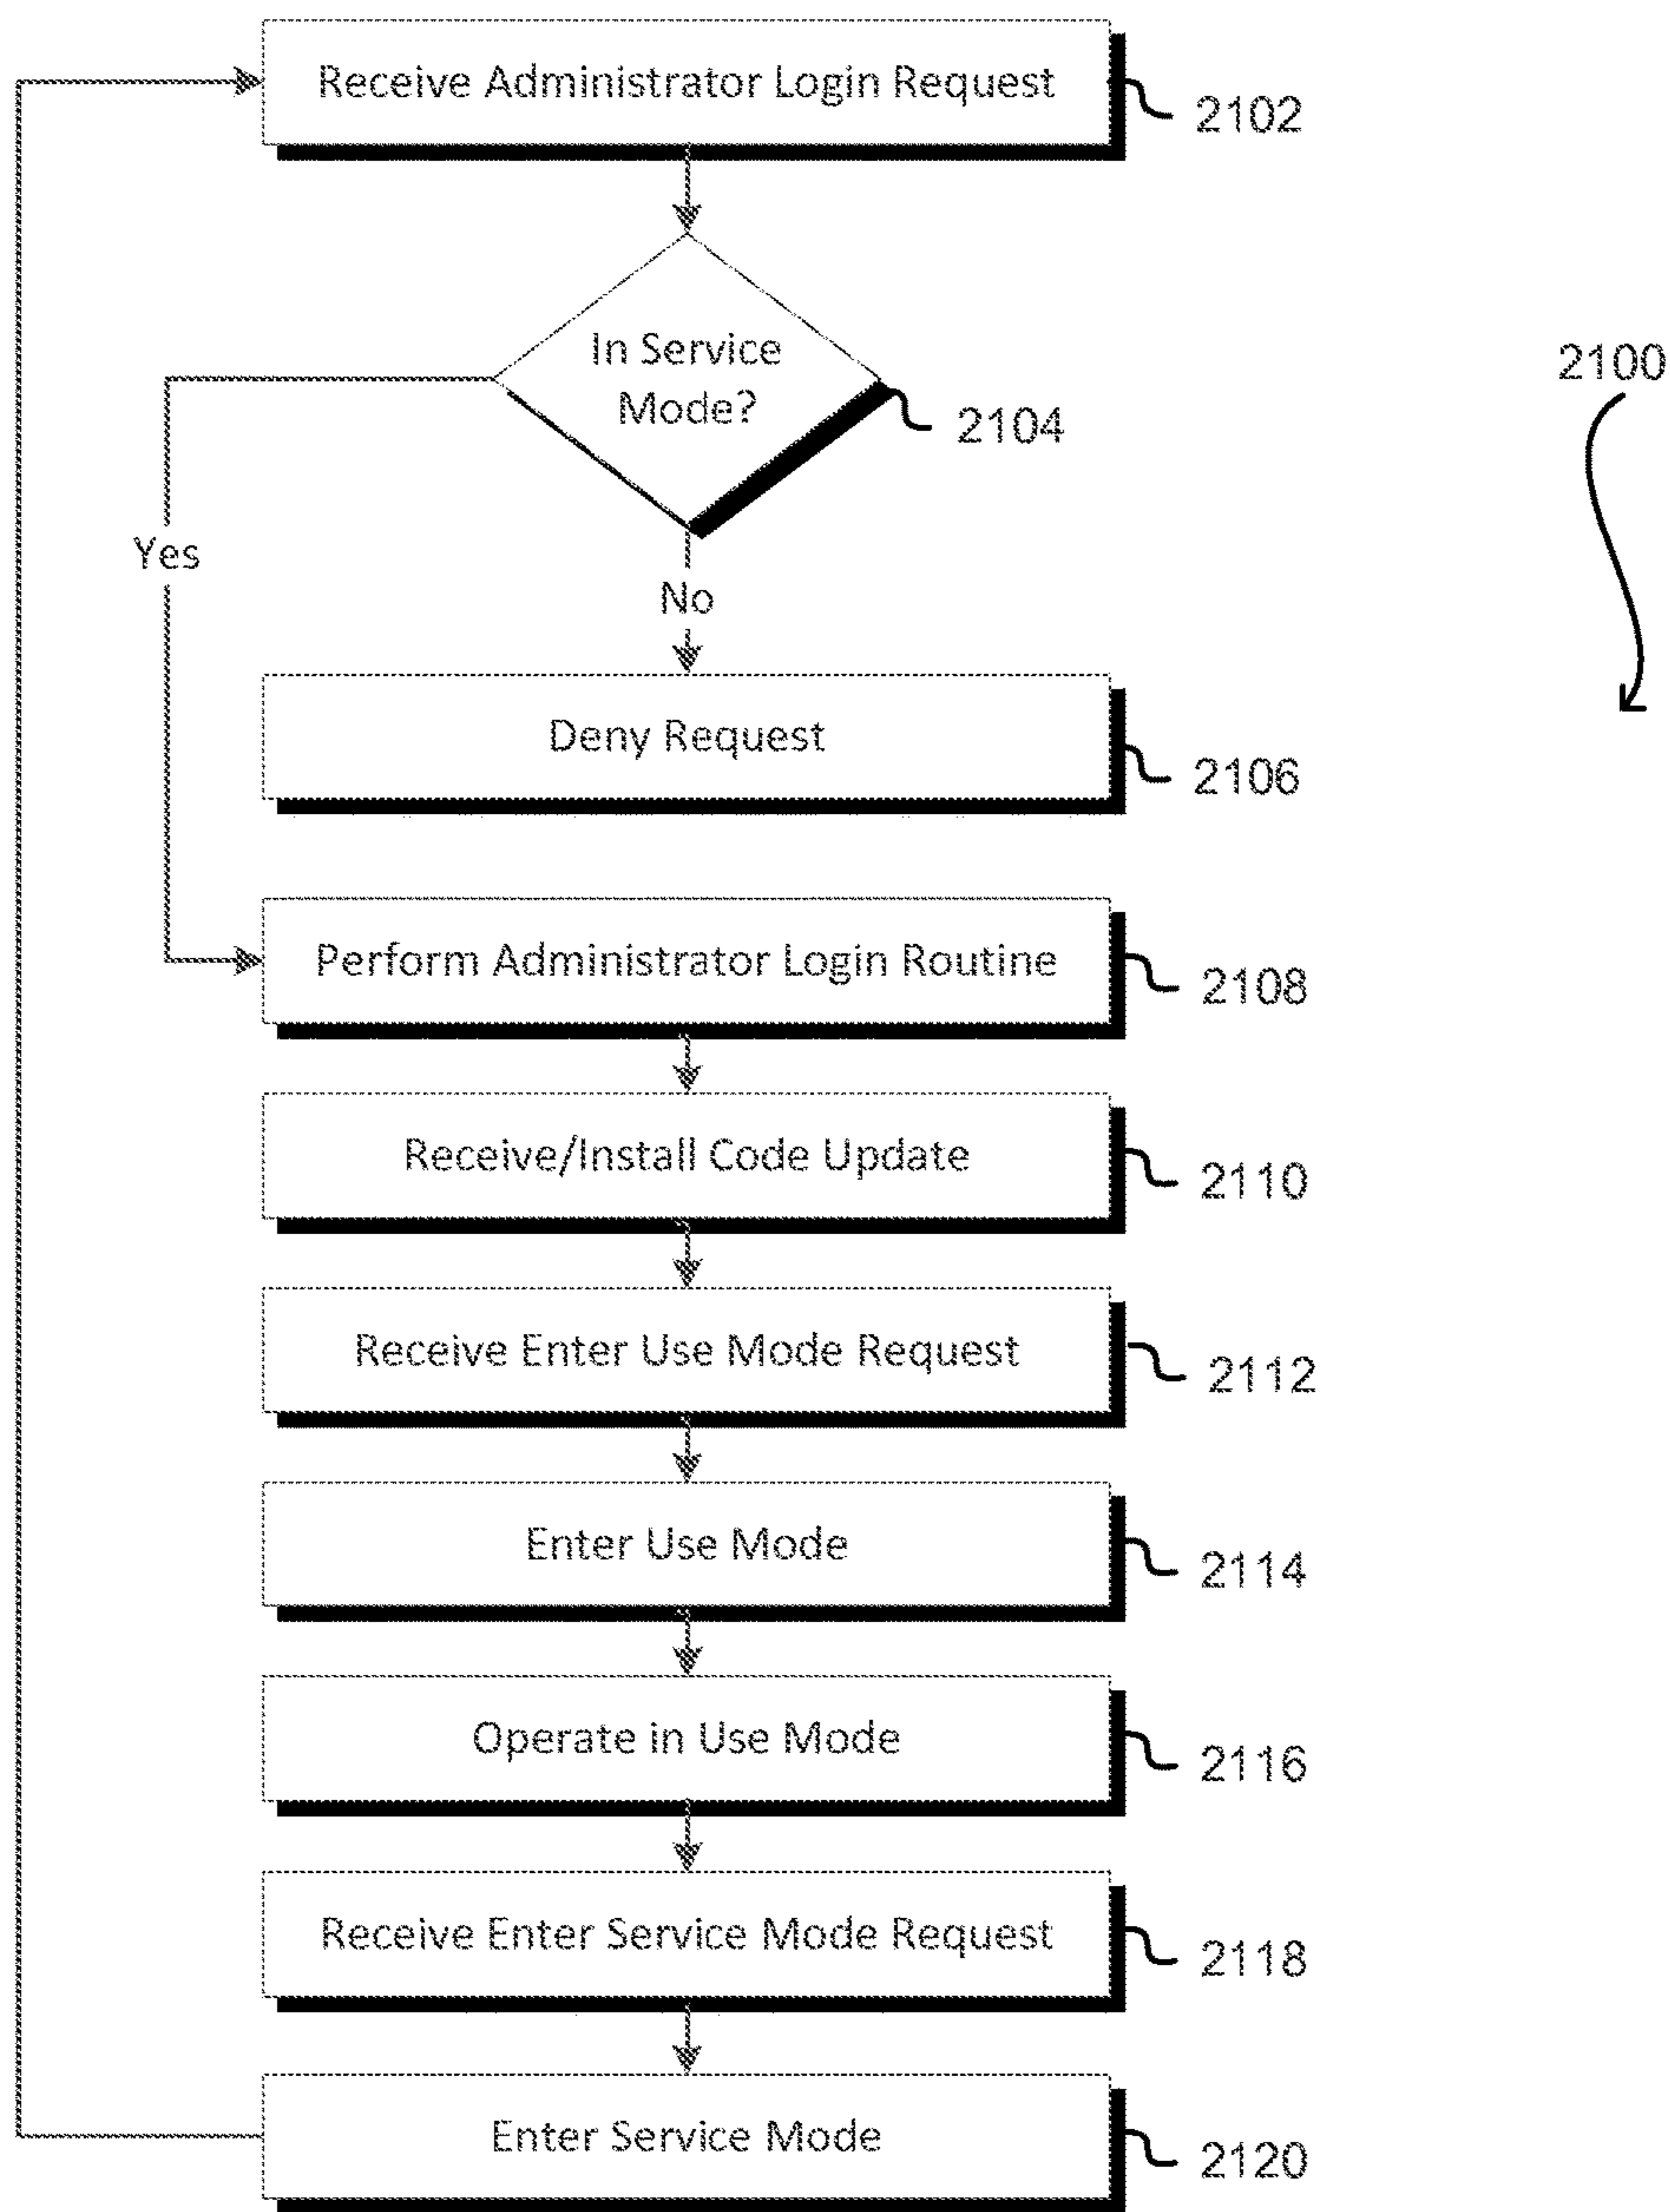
Receive Administrator Login Request
2102

In Service Mode?
2104

2100

Yes

No

Deny Request
2106

Perform Administrator Login Routine
2108

Receive/Install Code Update
2110

Receive Enter Use Mode Request
2112

Enter Use Mode
2114

Operate in Use Mode
2116

Receive Enter Service Mode Request
2118

Enter Service Mode
2120